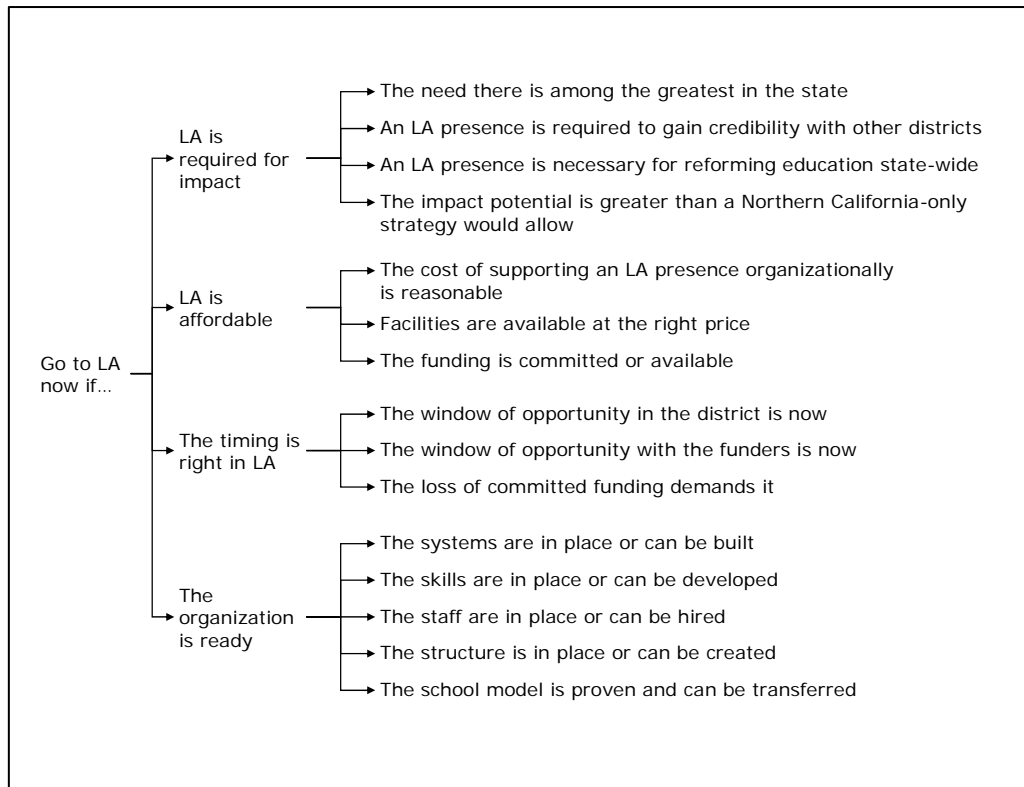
Go to LA now if…

LA is required for impact

The need there is among the greatest in the state

An LA presence is required to gain credibility with other districts

An LA presence is necessary for reforming education state-wide

The impact potential is greater than a Northern California-only strategy would allow

LA is affordable

The cost of supporting an LA presence organizationally is reasonable

Facilities are available at the right price

The funding is committed or available

The timing is right in LA

The window of opportunity in the district is now

The window of opportunity with the funders is now

The loss of committed funding demands it

The organization is ready

The systems are in place or can be built

The skills are in place or can be developed

The staff are in place or can be hired

The structure is in place or can be created

The school model is proven and can be transferred